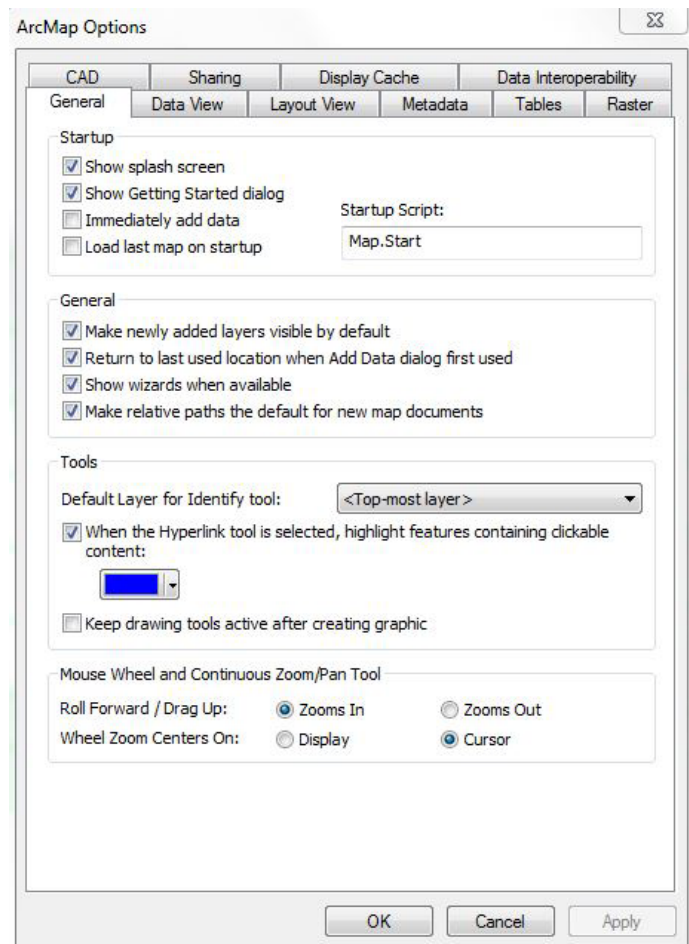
ArcMap Options

CAD
Sharing
Display Cache
Data Interoperability
General
Data View
Layout View
Metadata
Tables
Raster

Startup
Show splash screen
Show Getting Started dialog
Immediately add data
Load last map on startup
Startup Script:
Map.Start

General
Make newly added layers visible by default
Return to last used location when Add Data dialog first used
Show wizards when available
Make relative paths the default for new map documents

Tools
Default Layer for Identify tool:
<Top-most layer>
When the Hyperlink tool is selected, highlight features containing clickable content:
Keep drawing tools active after creating graphic

Mouse Wheel and Continuous Zoom/Pan Tool
Roll Forward / Drag Up:
Zooms In
Zooms Out
Wheel Zoom Centers On:
Display
Cursor

OK
Cancel
Apply